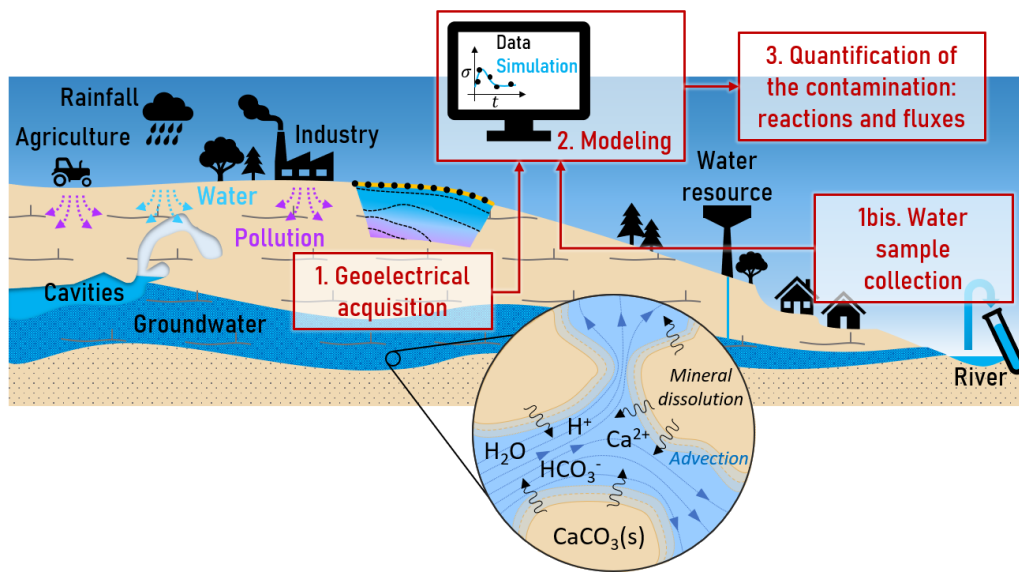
Data
Simulation
$\sigma$
$t$
2. Modeling

3. Quantification of the contamination: reactions and fluxes

Rainfall
Agriculture
Industry
Water
Pollution
Water resource
1bis. Water sample collection
1. Geoelectrical acquisition
Cavities
Groundwater
Mineral dissolution
$H^+$
$Ca^{2+}$
$H_2O$
$HCO_3^-$
Advection
$CaCO_3(s)$
River